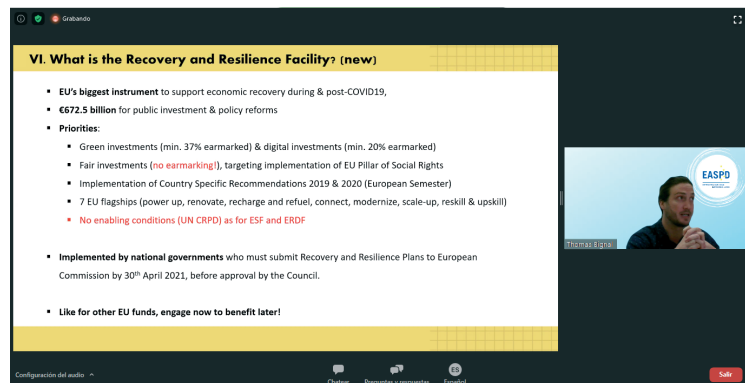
Grabando

VI. What is the Recovery and Resilience Facility? (new)

- EU's biggest instrument to support economic recovery during & post-COVID19,
- €672.5 billion for public investment & policy reforms
- Priorities:
  - Green investments (min. 37% earmarked) & digital investments (min. 20% earmarked)
  - Fair investments (no earmarking!), targeting implementation of EU Pillar of Social Rights
  - Implementation of Country Specific Recommendations 2019 & 2020 (European Semester)
  - 7 EU flagships (power up, renovate, recharge and refuel, connect, modernize, scale-up, reskill & upskill)
  - No enabling conditions (UN CRPD) as for ESF and ERDF

- Implemented by national governments who must submit Recovery and Resilience Plans to European Commission by 30th April 2021, before approval by the Council.

- Like for other EU funds, engage now to benefit later!

EASPD

Thomas Bignal

Configuración del audio

Chatear

Preguntas y respuestas

ES
Español

Salir